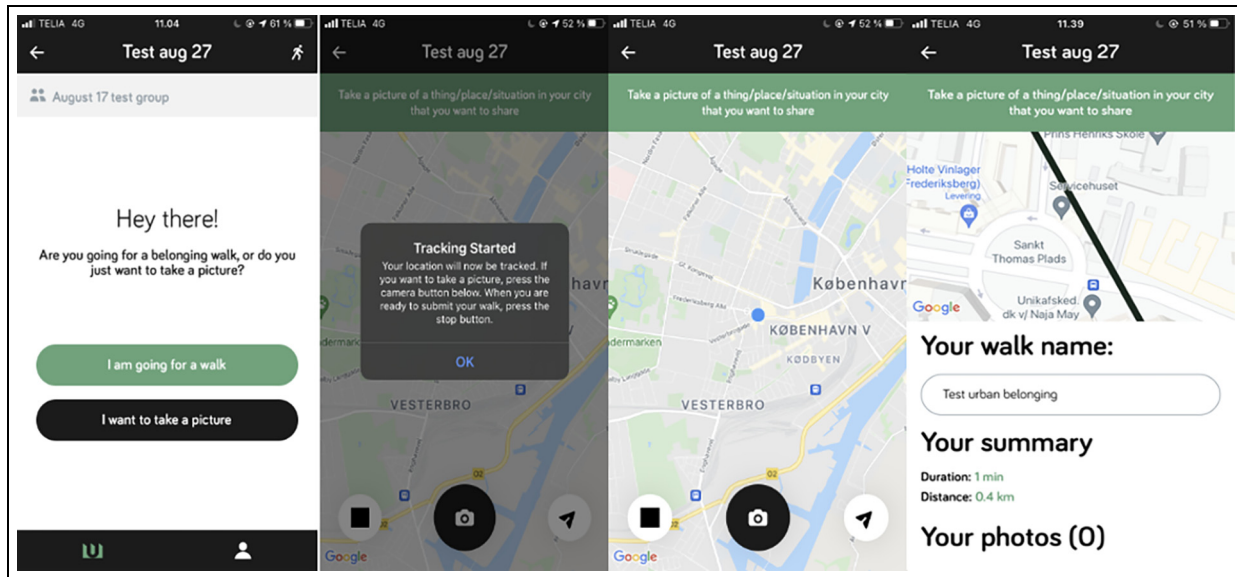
TELIA 4G 11.04 61 %

←
Test aug 27

August 17 test group

Hey there!

Are you going for a belonging walk, or do you just want to take a picture?

I am going for a walk

I want to take a picture

TELIA 4G 52 %

←
Test aug 27

Take a picture of a thing/place/situation in your city that you want to share

Tracking Started

Your location will now be tracked. If you want to take a picture, press the camera button below. When you are ready to submit your walk, press the stop button.

OK

København

VESTERBRO

Google

TELIA 4G 52 %

←
Test aug 27

Take a picture of a thing/place/situation in your city that you want to share

København

KØBENHAVN V

KØDBYEN

VESTERBRO

Google

TELIA 4G 11.39 51 %

←
Test aug 27

Take a picture of a thing/place/situation in your city that you want to share

Prins Henriks Skole

Holte Vinlager Frederiksberg

Levering

Servicehuset

Sankt Thomas Plads

Unikafsked. dk v/ Naja May

Google

Your walk name:

Test urban belonging

Your summary

Duration: 1 min

Distance: 0.4 km

Your photos (0)